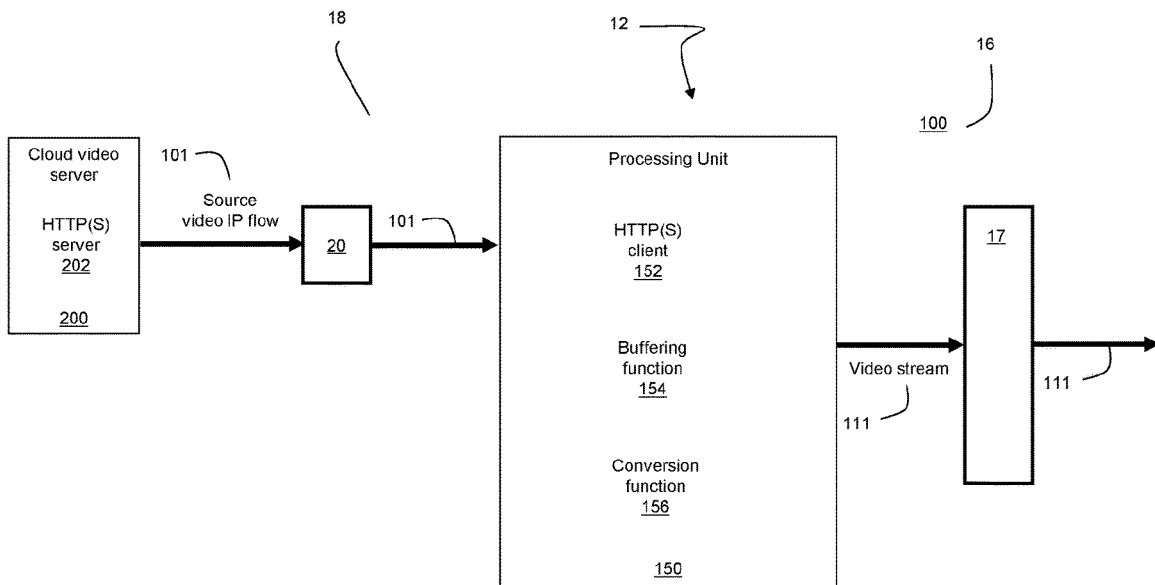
18

12

16

100

Cloud video server

HTTP(S) server
202

200

101

Source video IP flow

20

101

Processing Unit

HTTP(S) client
152

Buffering function
154

Conversion function
156

150

Video stream

111

17

111